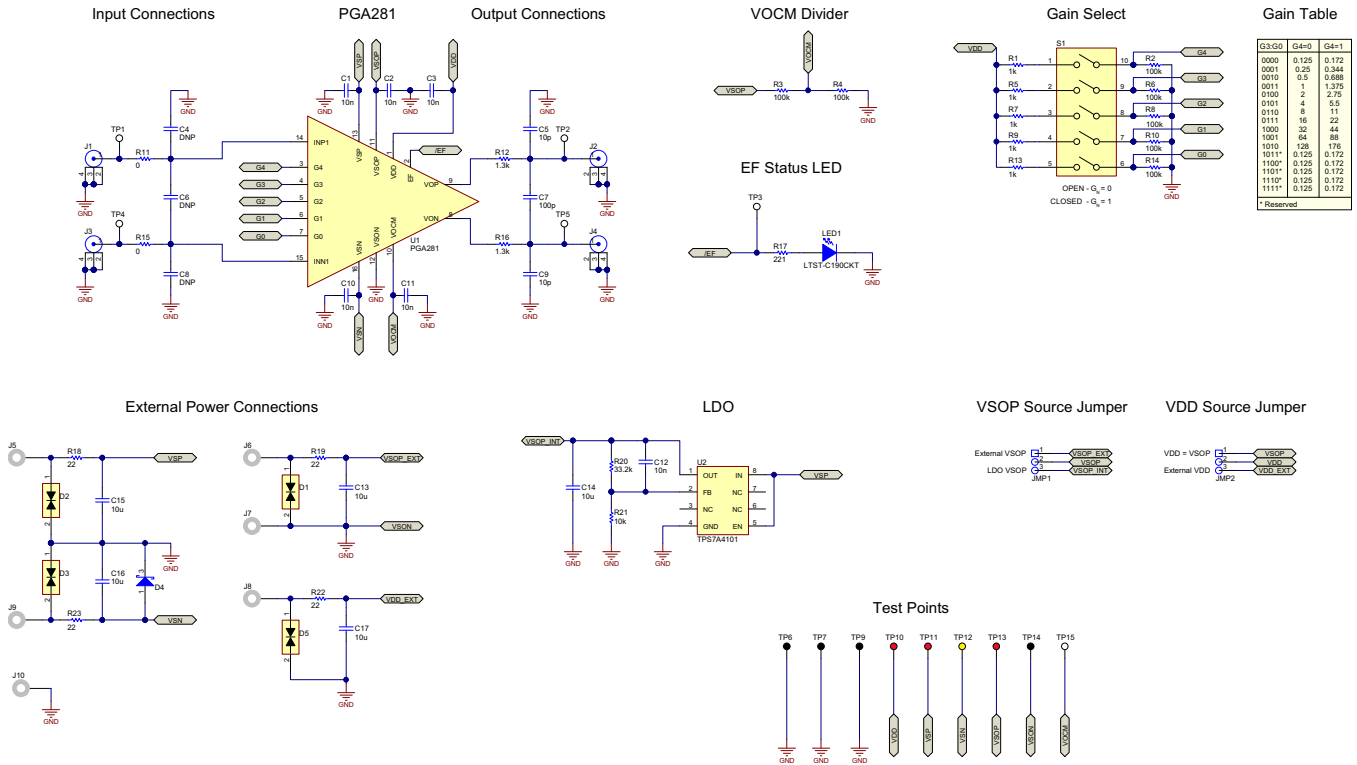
Input Connections

PGA281

Output Connections

VOCM Divider

Gain Select

Gain Table

J1
TP1
R11
0
C4
DNP
GND
C6
DNP
TP4
J3
R15
0
C8
DNP
GND
GND
GND

VSP
VSOP
VDD
C1
10n
C2
10n
C3
10n
GND
GND
GND
INP1 14
G4 3
G3 4
G2 5
G1 6
G0 7
INN1 15
VSP 13
VSOP 11
VDD 1
EF 2
/EF
VOP 9
VON 8
VSN 16
VSON 12
VOCM 10
U1
PGA281
C10
10n
C11
10n
GND
GND
VSN
VOCM

R12
1.3k
C5
10p
TP2
J2
C7
100p
TP5
J4
R16
1.3k
C9
10p
GND
GND
GND

VOCM
VSOP
R3
100k
R4
100k
GND

EF Status LED
TP3
/EF
R17
221
LED1
LTST-C190CKT
GND

VDD
S1
R1 1k
R5 1k
R7 1k
R9 1k
R13 1k
R2 100k
R6 100k
R8 100k
R10 100k
R14 100k
G4
G3
G2
G1
G0
GND
OPEN - $G_N = 0$
CLOSED - $G_N = 1$

| G3:G0 | G4=0 | G4=1 |
|---|---|---|
| 0000 | 0.125 | 0.172 |
| 0001 | 0.25 | 0.344 |
| 0010 | 0.5 | 0.688 |
| 0011 | 1 | 1.375 |
| 0100 | 2 | 2.75 |
| 0101 | 4 | 5.5 |
| 0110 | 8 | 11 |
| 0111 | 16 | 22 |
| 1000 | 32 | 44 |
| 1001 | 64 | 88 |
| 1010 | 128 | 176 |
| 1011* | 0.125 | 0.172 |
| 1100* | 0.125 | 0.172 |
| 1101* | 0.125 | 0.172 |
| 1110* | 0.125 | 0.172 |
| 1111* | 0.125 | 0.172 |

* Reserved

External Power Connections

J5
R18
22
VSP
D2
C15
10u
C16
10u
D3
D4
GND
J9
R23
22
VSN
J10
GND
J6
R19
22
VSOP_EXT
D1
C13
10u
J7
VSON
GND
J8
R22
22
VDD_EXT
D5
C17
10u
GND

LDO
VSOP_INT
R20
33.2k
C12
10n
C14
10u
R21
10k
U2
OUT IN
FB NC
NC NC
GND EN
TPS7A4101
VSP
GND
GND
GND

VSOP Source Jumper
External VSOP
LDO VSOP
VSOP_EXT
VSOP
VSOP_INT
JMP1

VDD Source Jumper
VDD = VSOP
External VDD
VSOP
VDD
VDD_EXT
JMP2

Test Points
TP6 TP7 TP9 TP10 TP11 TP12 TP13 TP14 TP15
GND GND GND VDD VSP VSN VSOP VSON VOCM